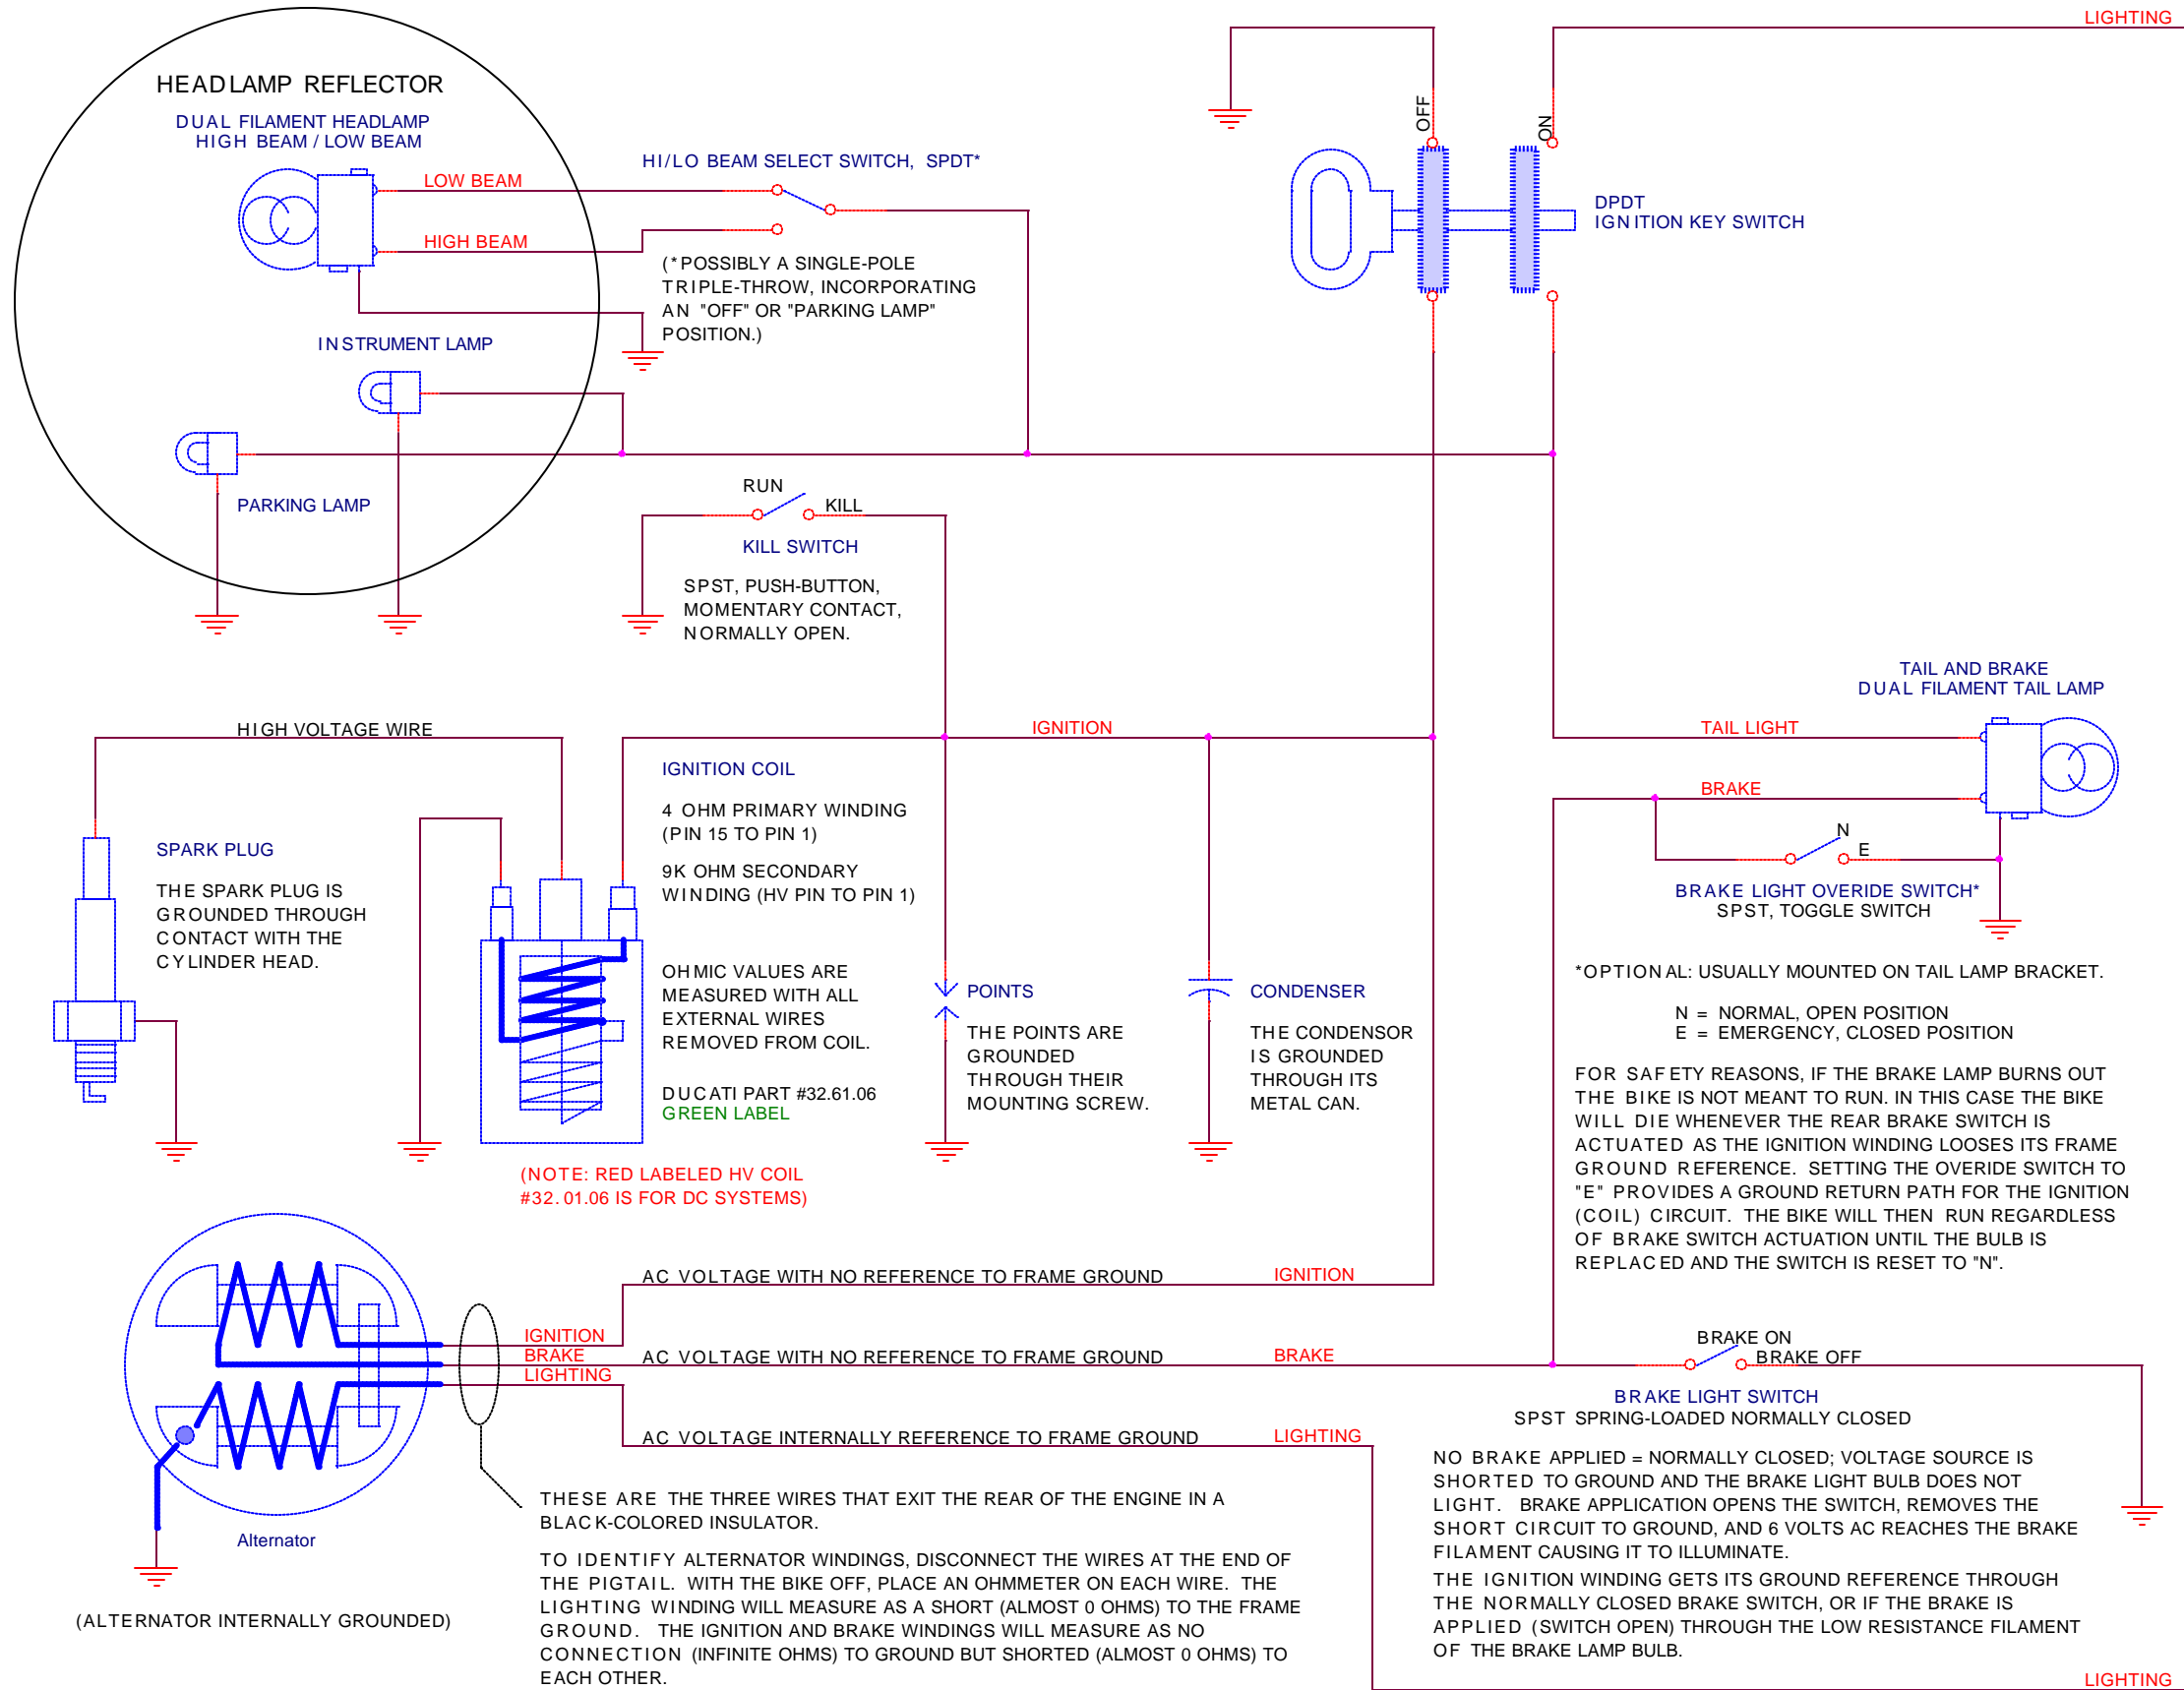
LIGHTING

HEADLAMP REFLECTOR

DUAL FILAMENT HEADLAMP
HIGH BEAM / LOW BEAM

LOW BEAM

HIGH BEAM

HI/LO BEAM SELECT SWITCH, SPDT*

(*POSSIBLY A SINGLE-POLE TRIPLE-THROW, INCORPORATING AN "OFF" OR "PARKING LAMP" POSITION.)

OFF

ON

DPDT
IGNITION KEY SWITCH

INSTRUMENT LAMP

PARKING LAMP

RUN

KILL

KILL SWITCH

SPST, PUSH-BUTTON, MOMENTARY CONTACT, NORMALLY OPEN.

TAIL AND BRAKE
DUAL FILAMENT TAIL LAMP

HIGH VOLTAGE WIRE

IGNITION

TAIL LIGHT

IGNITION COIL

4 OHM PRIMARY WINDING (PIN 15 TO PIN 1)

9K OHM SECONDARY WINDING (HV PIN TO PIN 1)

BRAKE

N

E

SPARK PLUG

THE SPARK PLUG IS GROUNDED THROUGH CONTACT WITH THE CYLINDER HEAD.

BRAKE LIGHT OVERIDE SWITCH*
SPST, TOGGLE SWITCH

OHMIC VALUES ARE MEASURED WITH ALL EXTERNAL WIRES REMOVED FROM COIL.

POINTS

THE POINTS ARE GROUNDED THROUGH THEIR MOUNTING SCREW.

CONDENSER

THE CONDENSOR IS GROUNDED THROUGH ITS METAL CAN.

*OPTIONAL: USUALLY MOUNTED ON TAIL LAMP BRACKET.

N = NORMAL, OPEN POSITION
E = EMERGENCY, CLOSED POSITION

DUCATI PART #32.61.06
GREEN LABEL

FOR SAFETY REASONS, IF THE BRAKE LAMP BURNS OUT THE BIKE IS NOT MEANT TO RUN. IN THIS CASE THE BIKE WILL DIE WHENEVER THE REAR BRAKE SWITCH IS ACTUATED AS THE IGNITION WINDING LOOSES ITS FRAME GROUND REFERENCE. SETTING THE OVERIDE SWITCH TO "E" PROVIDES A GROUND RETURN PATH FOR THE IGNITION (COIL) CIRCUIT. THE BIKE WILL THEN RUN REGARDLESS OF BRAKE SWITCH ACTUATION UNTIL THE BULB IS REPLACED AND THE SWITCH IS RESET TO "N".

(NOTE: RED LABELED HV COIL #32.01.06 IS FOR DC SYSTEMS)

AC VOLTAGE WITH NO REFERENCE TO FRAME GROUND

IGNITION

IGNITION
BRAKE
LIGHTING

AC VOLTAGE WITH NO REFERENCE TO FRAME GROUND

BRAKE

BRAKE ON

BRAKE OFF

BRAKE LIGHT SWITCH
SPST SPRING-LOADED NORMALLY CLOSED

AC VOLTAGE INTERNALLY REFERENCE TO FRAME GROUND

LIGHTING

NO BRAKE APPLIED = NORMALLY CLOSED; VOLTAGE SOURCE IS SHORTED TO GROUND AND THE BRAKE LIGHT BULB DOES NOT LIGHT. BRAKE APPLICATION OPENS THE SWITCH, REMOVES THE SHORT CIRCUIT TO GROUND, AND 6 VOLTS AC REACHES THE BRAKE FILAMENT CAUSING IT TO ILLUMINATE.

THE IGNITION WINDING GETS ITS GROUND REFERENCE THROUGH THE NORMALLY CLOSED BRAKE SWITCH, OR IF THE BRAKE IS APPLIED (SWITCH OPEN) THROUGH THE LOW RESISTANCE FILAMENT OF THE BRAKE LAMP BULB.

THESE ARE THE THREE WIRES THAT EXIT THE REAR OF THE ENGINE IN A BLACK-COLORED INSULATOR.

TO IDENTIFY ALTERNATOR WINDINGS, DISCONNECT THE WIRES AT THE END OF THE PIGTAIL. WITH THE BIKE OFF, PLACE AN OHMMETER ON EACH WIRE. THE LIGHTING WINDING WILL MEASURE AS A SHORT (ALMOST 0 OHMS) TO THE FRAME GROUND. THE IGNITION AND BRAKE WINDINGS WILL MEASURE AS NO CONNECTION (INFINITE OHMS) TO GROUND BUT SHORTED (ALMOST 0 OHMS) TO EACH OTHER.

Alternator

(ALTERNATOR INTERNALLY GROUNDED)

LIGHTING